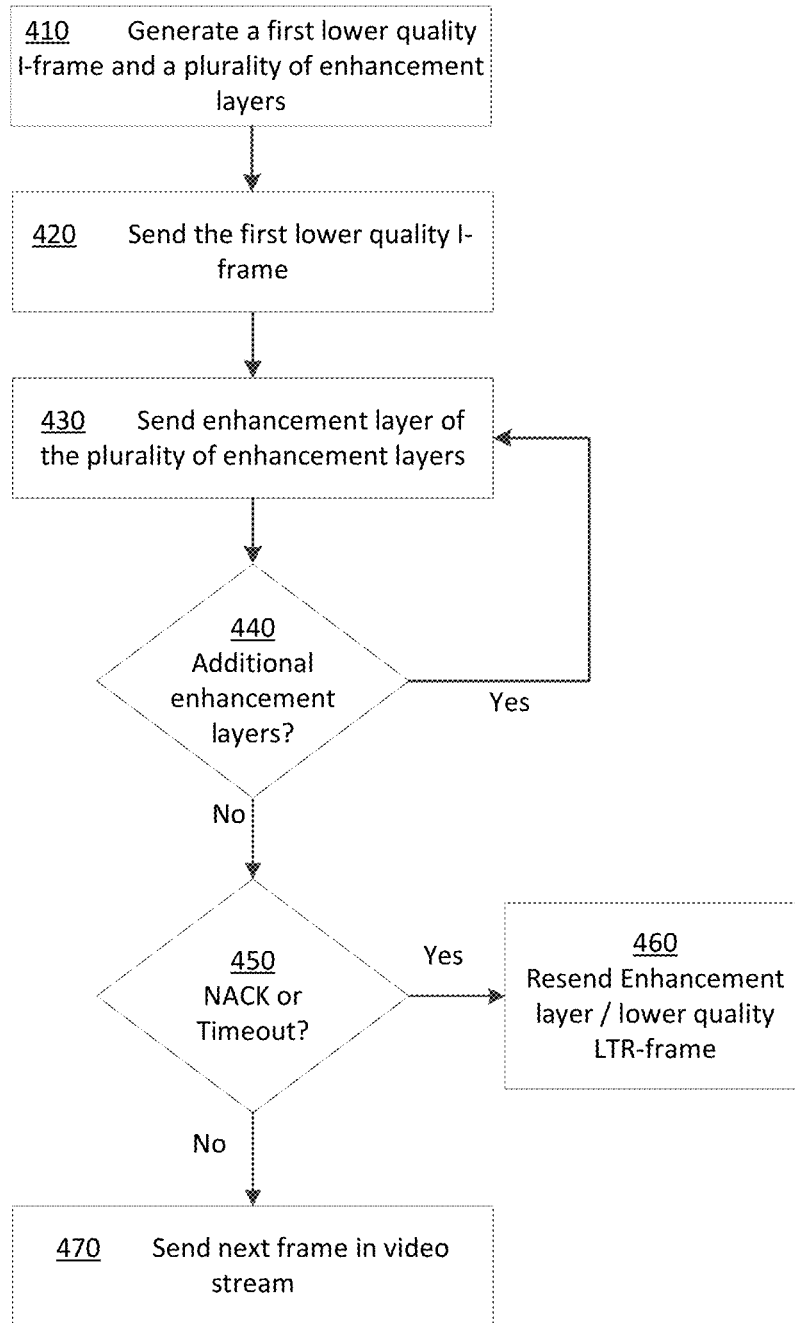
410 Generate a first lower quality I-frame and a plurality of enhancement layers

420 Send the first lower quality I-frame

430 Send enhancement layer of the plurality of enhancement layers

440
Additional enhancement layers?

Yes

No

450
NACK or Timeout?

Yes

460
Resend Enhancement layer / lower quality LTR-frame

No

470 Send next frame in video stream